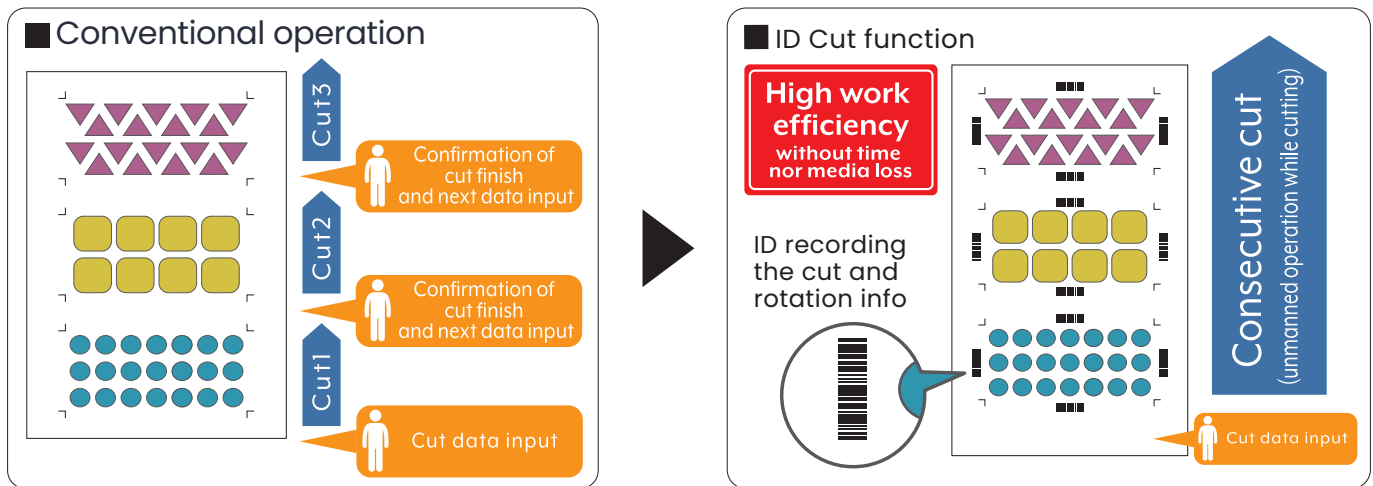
Conventional operation

Cut3

Confirmation of cut finish and next data input

Cut2

Confirmation of cut finish and next data input

Cut1

Cut data input

ID Cut function

High work efficiency
without time nor media loss

ID recording the cut and rotation info

Consecutive cut
(unmanned operation while cutting)

Cut data input